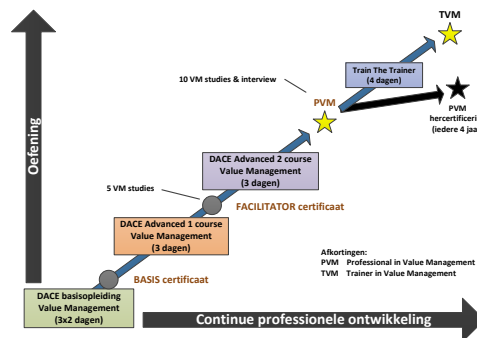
Oefening

DACE basisopleiding Value Management (3x2 dagen)

BASIS certificaat

DACE Advanced 1 course Value Management (3 dagen)

5 VM studies

FACILITATOR certificaat

DACE Advanced 2 course Value Management (3 dagen)

10 VM studies & interview

PVM

Train The Trainer (4 dagen)

TVM

PVM hercertificeri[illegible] (iedere 4 jaa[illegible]

Afkortingen:
PVM Professional in Value Management
TVM Trainer in Value Management

Continue professionele ontwikkeling